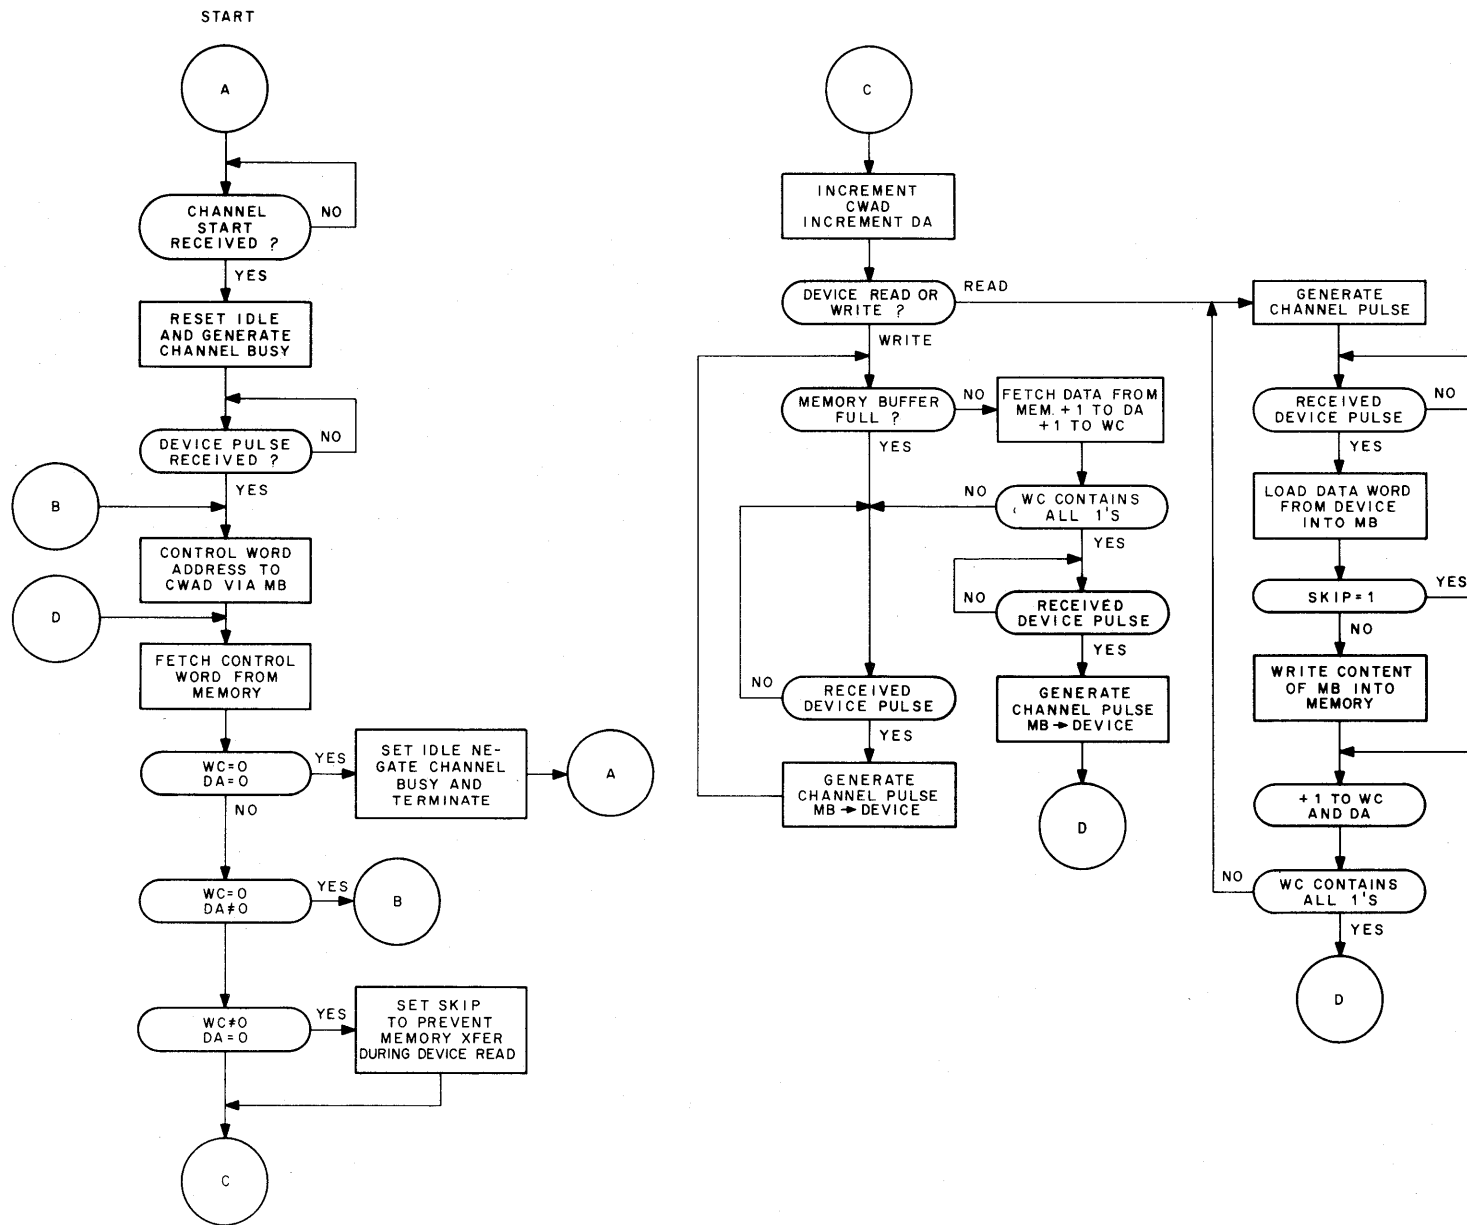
START

A

CHANNEL START RECEIVED ?

NO

YES

RESET IDLE AND GENERATE CHANNEL BUSY

DEVICE PULSE RECEIVED ?

NO

YES

B

CONTROL WORD ADDRESS TO CWAD VIA MB

D

FETCH CONTROL WORD FROM MEMORY

WC=O DA=O

YES

SET IDLE NEGATE CHANNEL BUSY AND TERMINATE

A

NO

WC=O DA≠O

YES

B

WC≠O DA=O

YES

SET SKIP TO PREVENT MEMORY XFER DURING DEVICE READ

C

C

INCREMENT CWAD INCREMENT DA

DEVICE READ OR WRITE ?

READ

WRITE

MEMORY BUFFER FULL ?

NO

FETCH DATA FROM MEM. +1 TO DA +1 TO WC

YES

NO

WC CONTAINS ALL 1'S

YES

NO

RECEIVED DEVICE PULSE

YES

GENERATE CHANNEL PULSE MB → DEVICE

D

NO

RECEIVED DEVICE PULSE

YES

GENERATE CHANNEL PULSE MB → DEVICE

GENERATE CHANNEL PULSE

RECEIVED DEVICE PULSE

NO

YES

LOAD DATA WORD FROM DEVICE INTO MB

SKIP=1

YES

NO

WRITE CONTENT OF MB INTO MEMORY

+1 TO WC AND DA

NO

WC CONTAINS ALL 1'S

YES

D